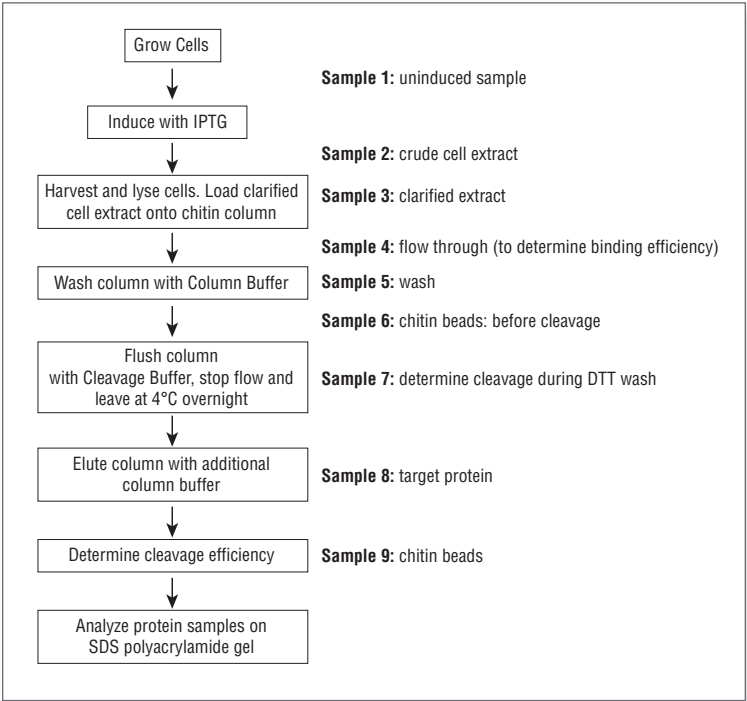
Grow Cells

Sample 1: uninduced sample

Induce with IPTG

Sample 2: crude cell extract

Harvest and lyse cells. Load clarified cell extract onto chitin column

Sample 3: clarified extract

Sample 4: flow through (to determine binding efficiency)

Wash column with Column Buffer

Sample 5: wash

Sample 6: chitin beads: before cleavage

Flush column with Cleavage Buffer, stop flow and leave at 4°C overnight

Sample 7: determine cleavage during DTT wash

Elute column with additional column buffer

Sample 8: target protein

Determine cleavage efficiency

Sample 9: chitin beads

Analyze protein samples on SDS polyacrylamide gel